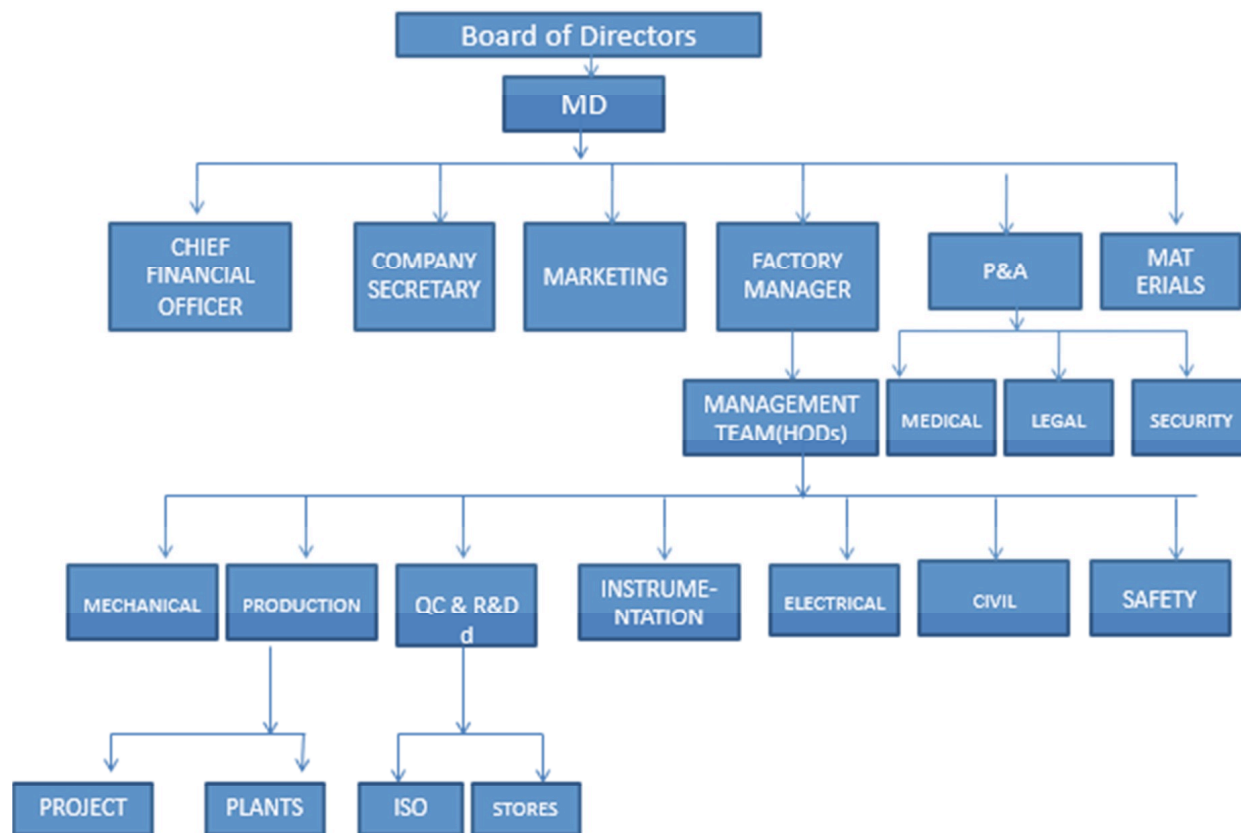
Board of Directors

MD

CHIEF FINANCIAL OFFICER

COMPANY SECRETARY

MARKETING

FACTORY MANAGER

P&A

MAT ERIALS

MANAGEMENT TEAM(HODs)

MEDICAL

LEGAL

SECURITY

MECHANICAL

PRODUCTION

QC & R&D d

INSTRUMENTATION

ELECTRICAL

CIVIL

SAFETY

PROJECT

PLANTS

ISO

STORES